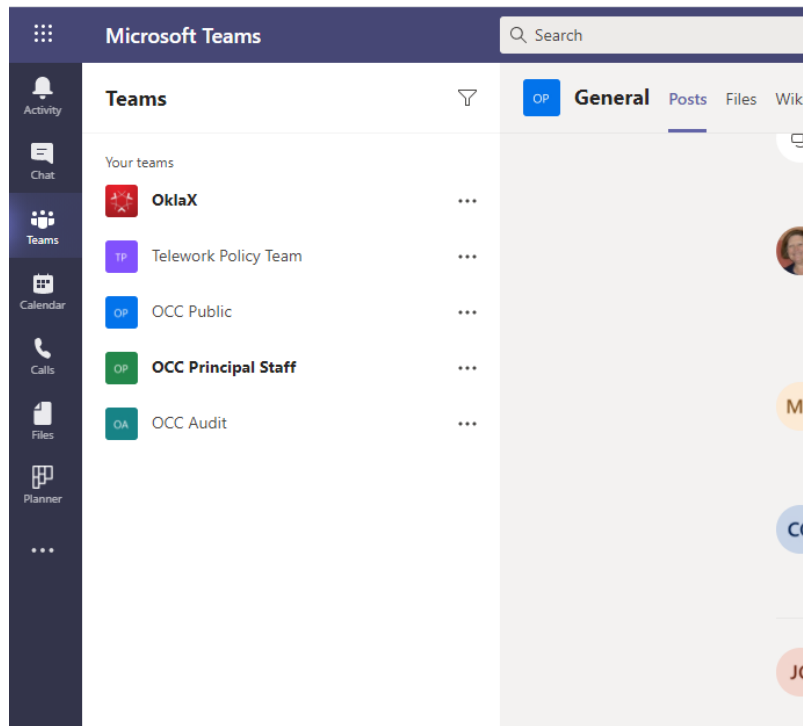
Microsoft Teams

Search

Activity

Chat

Teams

Calendar

Calls

Files

Planner

...

Teams

Your teams

OklaX ...

TP Telework Policy Team ...

OP OCC Public ...

OP OCC Principal Staff ...

OA OCC Audit ...

OP General Posts Files Wik

M

CC

JC